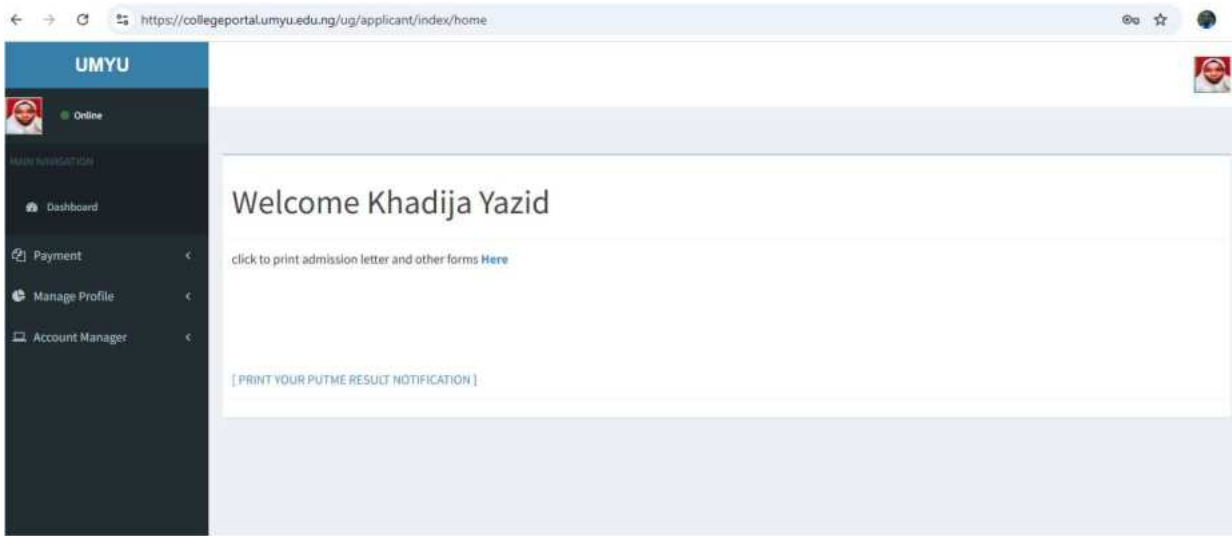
https://collegeportal.umyu.edu.ng/ug/applicant/index/home

UMYU

Online

MAIN NAVIGATION

Dashboard

Payment

Manage Profile

Account Manager

Welcome Khadija Yazid

click to print admission letter and other forms Here

[ PRINT YOUR PUTME RESULT NOTIFICATION ]